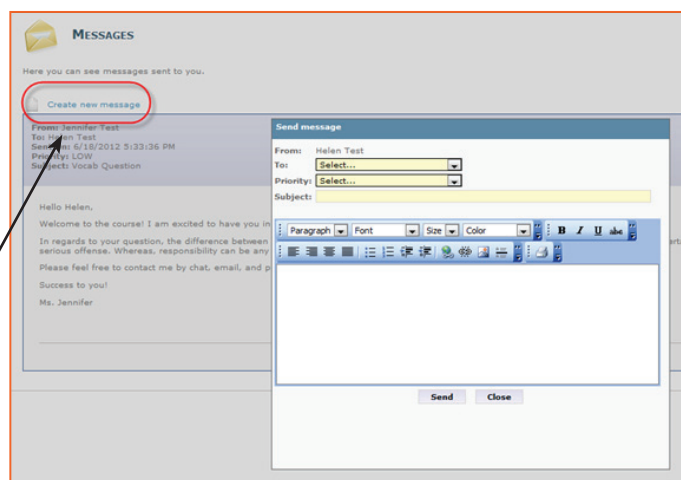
MESSAGES

Here you can see messages sent to you.

Create new message

From: Jennifer Test
To: Helen Test
Sent: 6/18/2012 5:33:36 PM
Priority: LOW
Subject: Vocab Question

Hello Helen,

Welcome to the course! I am excited to have you in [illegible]

In regards to your question, the difference between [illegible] serious offense. Whereas, responsibility can be any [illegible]

Please feel free to contact me by chat, email, and p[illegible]

Success to you!

Ms. Jennifer

Send message

From: Helen Test
To: Select...
Priority: Select...
Subject:

Paragraph Font Size Color B I U abc

Send Close